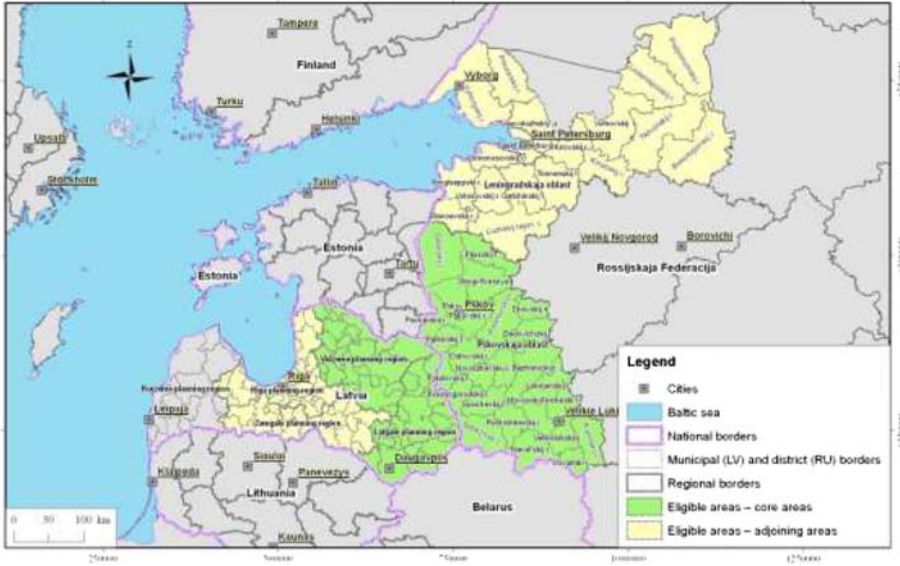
Tampere
Finland
Vyborg
Turku
Helsinki
Saint Petersburg
Upsala
Stockholm
Tallin
Leningradskaja oblast
Estonia
Estonia
Tartu
Velikij Novgorod
Borovichi
Rossijskaja Federacija
Pskov
Pskovskaja oblast
Vidzemes planning region
Riga
Riga planning region
Kurzeme planning region
Latvia
Liepaja
Zemgale planning region
Latgale planning region
Velikie Luki
Daugavpils
Klaipeda
Siauliai
Panevezys
Lithuania
Kaunas
Belarus
0 50 100 km

Legend
Cities
Baltic sea
National borders
Municipal (LV) and district (RU) borders
Regional borders
Eligible areas – core areas
Eligible areas – adjoining areas